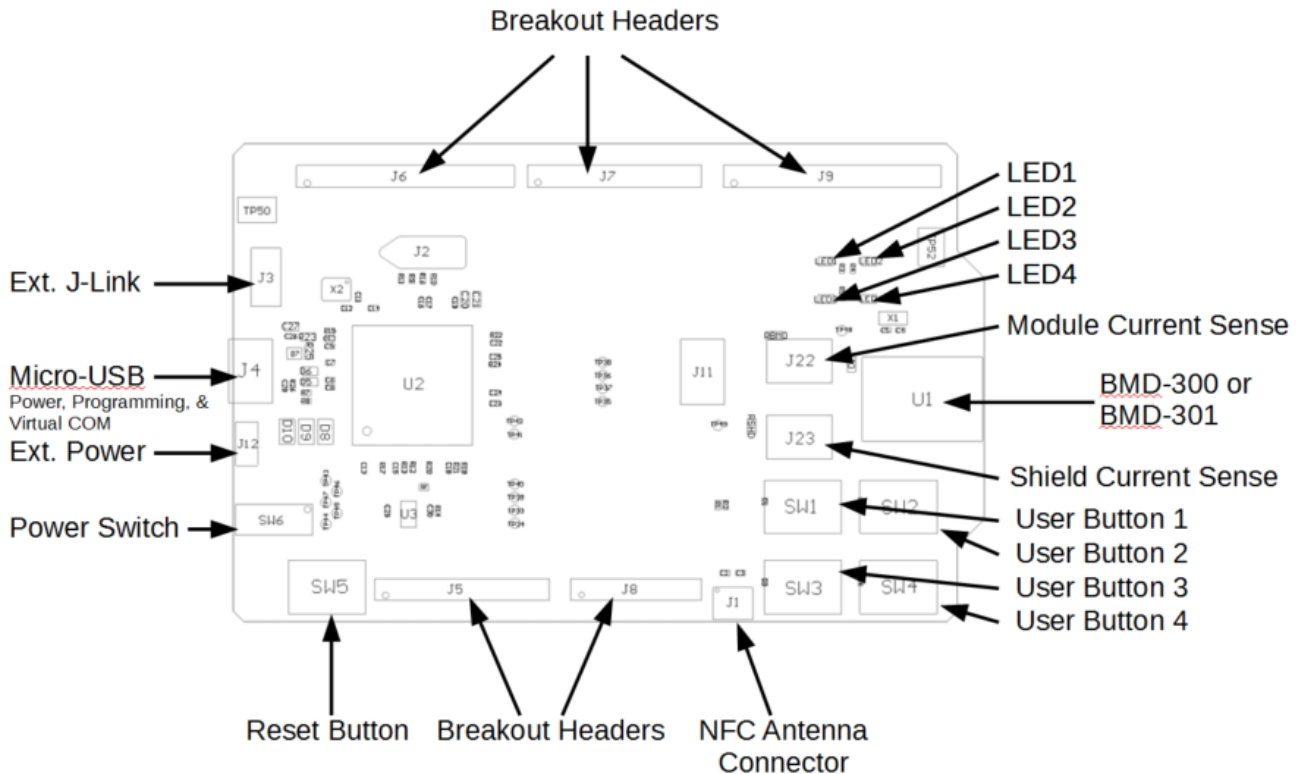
Breakout Headers

J6
J7
J9
TP50
J2
LED1
LED2
LED3
LED4
Ext. J-Link
J3
X2
TP52
X1
Module Current Sense
Micro-USB
Power, Programming, & Virtual COM
J4
U2
J11
J22
U1
BMD-300 or BMD-301
J12
D10
D9
D8
J23
Ext. Power
Shield Current Sense
SW1
SW2
User Button 1
Power Switch
SW6
U3
User Button 2
SW3
SW4
User Button 3
SW5
J5
J8
J1
User Button 4

Reset Button
Breakout Headers
NFC Antenna Connector